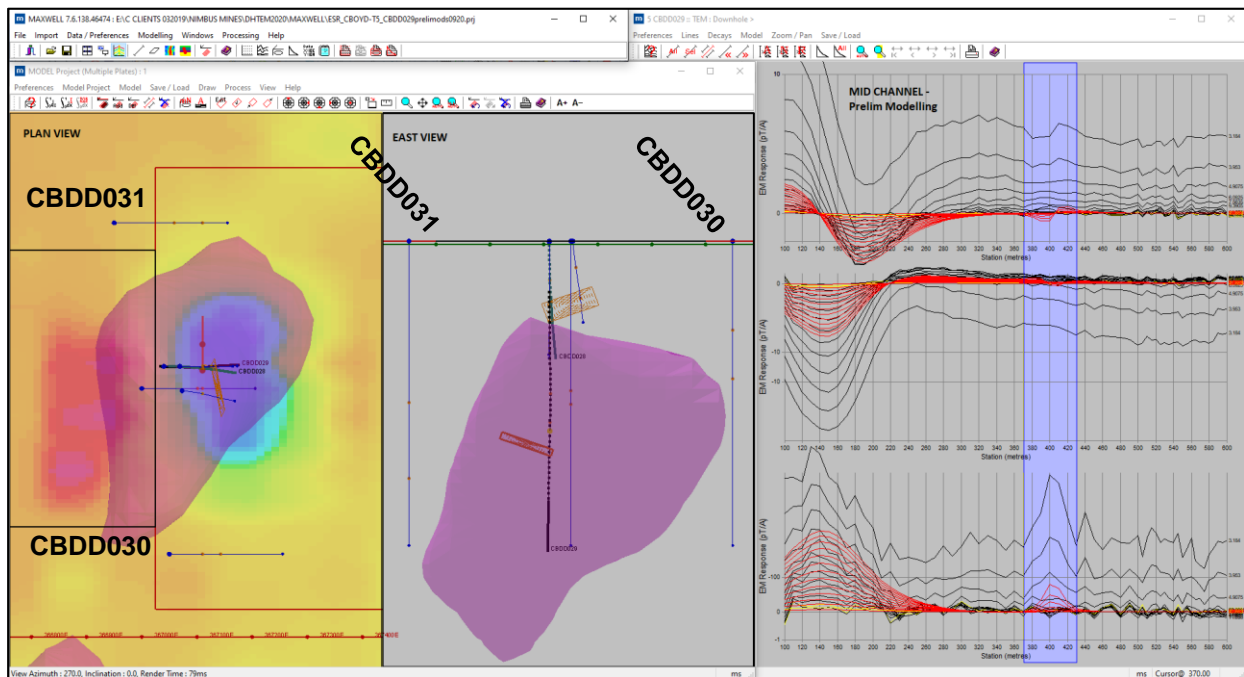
MAXWELL 7.6.138.46474 : E:\C CLIENTS 032019\NIMBUS MINES\DHTEM2020\MAXWELL\ESR_CBOYD-T5_CBDD029prelimods0920.prj

File Import Data / Preferences Modelling Windows Processing Help

MODEL Project (Multiple Plates) : 1

Preferences Model Project Model Save / Load Draw Process View Help

A+ A-

PLAN VIEW

CBDD031

CBDD029

CBDD028

CBDD030

EAST VIEW

CBDD031

CBDD030

CBDD028

CBDD029

View Azimuth : 270.0, Inclination : 0.0, Render Time : 79ms

ms

5 CBDD029 :: TEM : Downhole >

Preferences Lines Decays Model Zoom / Pan Save / Load

MID CHANNEL - Prelim Modelling

EM Response (pT/A)

10

0

100 120 140 160 180 200 220 240 260 280 300 320 340 360 380 400 420 440 460 480 500 520 540 560 580 600

Station (metres)

EM Response (pT/A)

0

-10

-10

100 120 140 160 180 200 220 240 260 280 300 320 340 360 380 400 420 440 460 480 500 520 540 560 580 600

Station (metres)

EM Response (pT/A)

-100

0

100 120 140 160 180 200 220 240 260 280 300 320 340 360 380 400 420 440 460 480 500 520 540 560 580 600

Station (metres)

ms Cursor@ 370.00